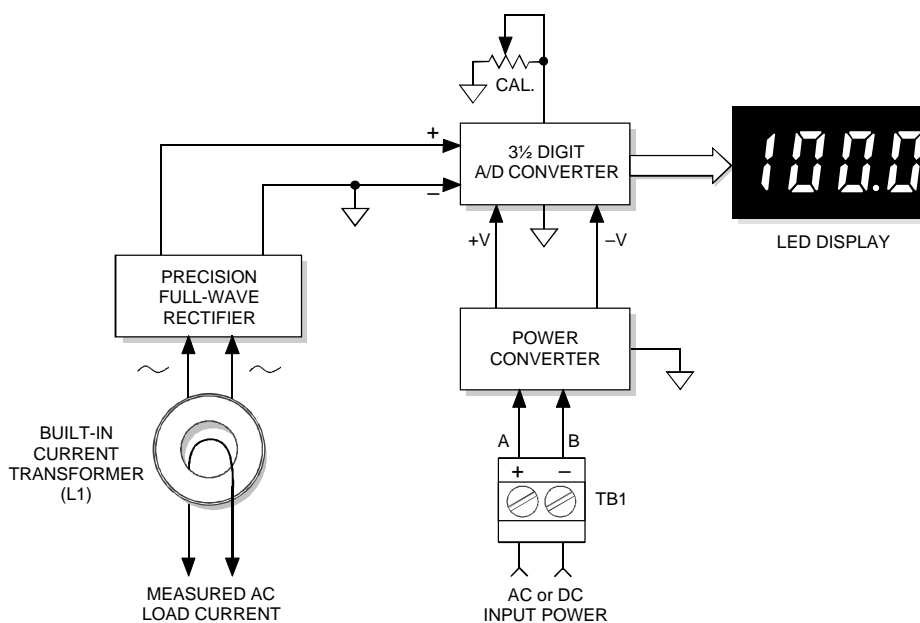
CAL.

+

–

3½ DIGIT A/D CONVERTER

100.0

LED DISPLAY

+V

–V

PRECISION FULL-WAVE RECTIFIER

POWER CONVERTER

BUILT-IN CURRENT TRANSFORMER (L1)

A

B

+

–

TB1

MEASURED AC LOAD CURRENT

AC or DC INPUT POWER